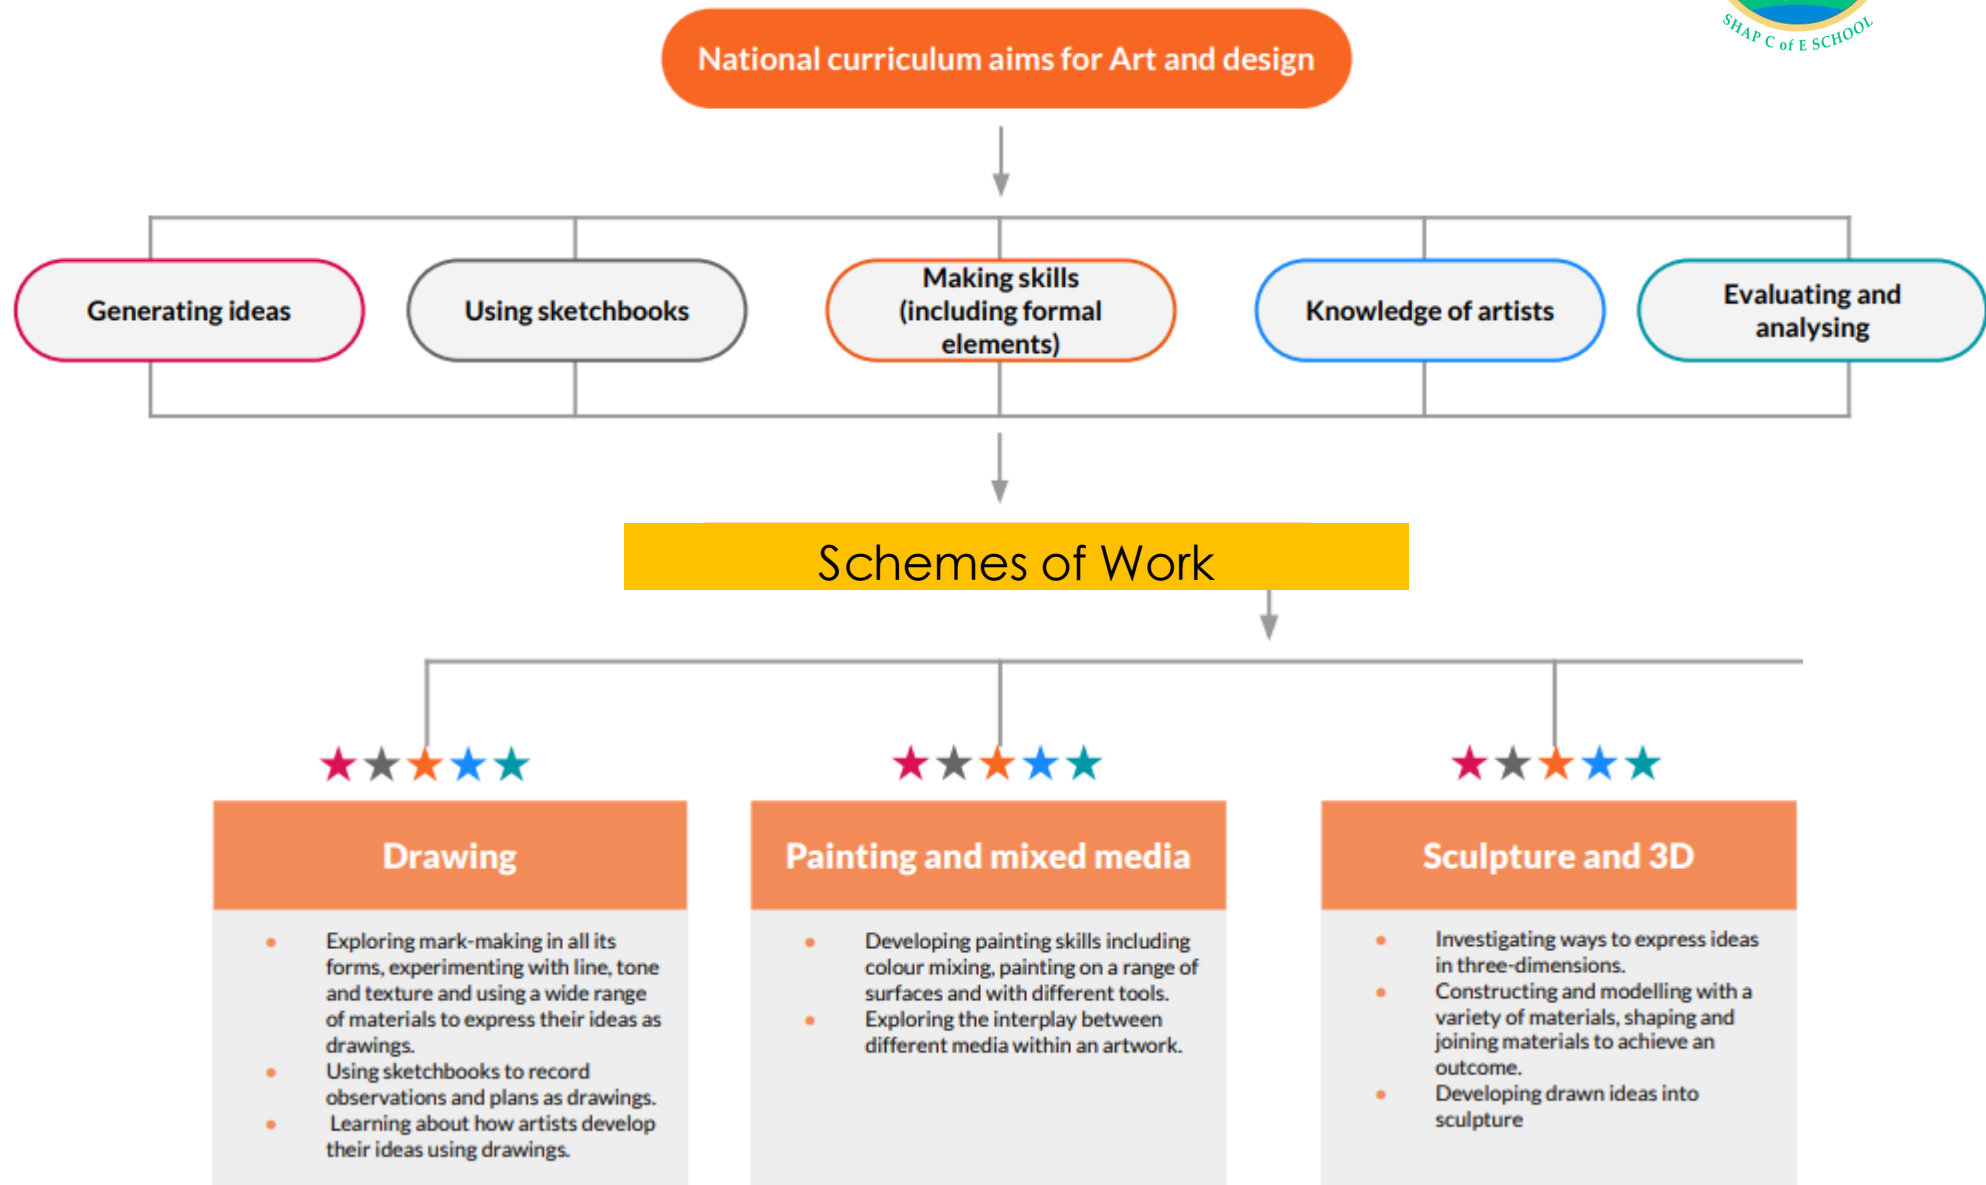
SHAP C of E SCHOOL

National curriculum aims for Art and design

Generating ideas

Using sketchbooks

Making skills (including formal elements)

Knowledge of artists

Evaluating and analysing

Schemes of Work

Drawing

- Exploring mark-making in all its forms, experimenting with line, tone and texture and using a wide range of materials to express their ideas as drawings.
- Using sketchbooks to record observations and plans as drawings.
- Learning about how artists develop their ideas using drawings.

Painting and mixed media

- Developing painting skills including colour mixing, painting on a range of surfaces and with different tools.
- Exploring the interplay between different media within an artwork.

Sculpture and 3D

- Investigating ways to express ideas in three-dimensions.
- Constructing and modelling with a variety of materials, shaping and joining materials to achieve an outcome.
- Developing drawn ideas into sculpture